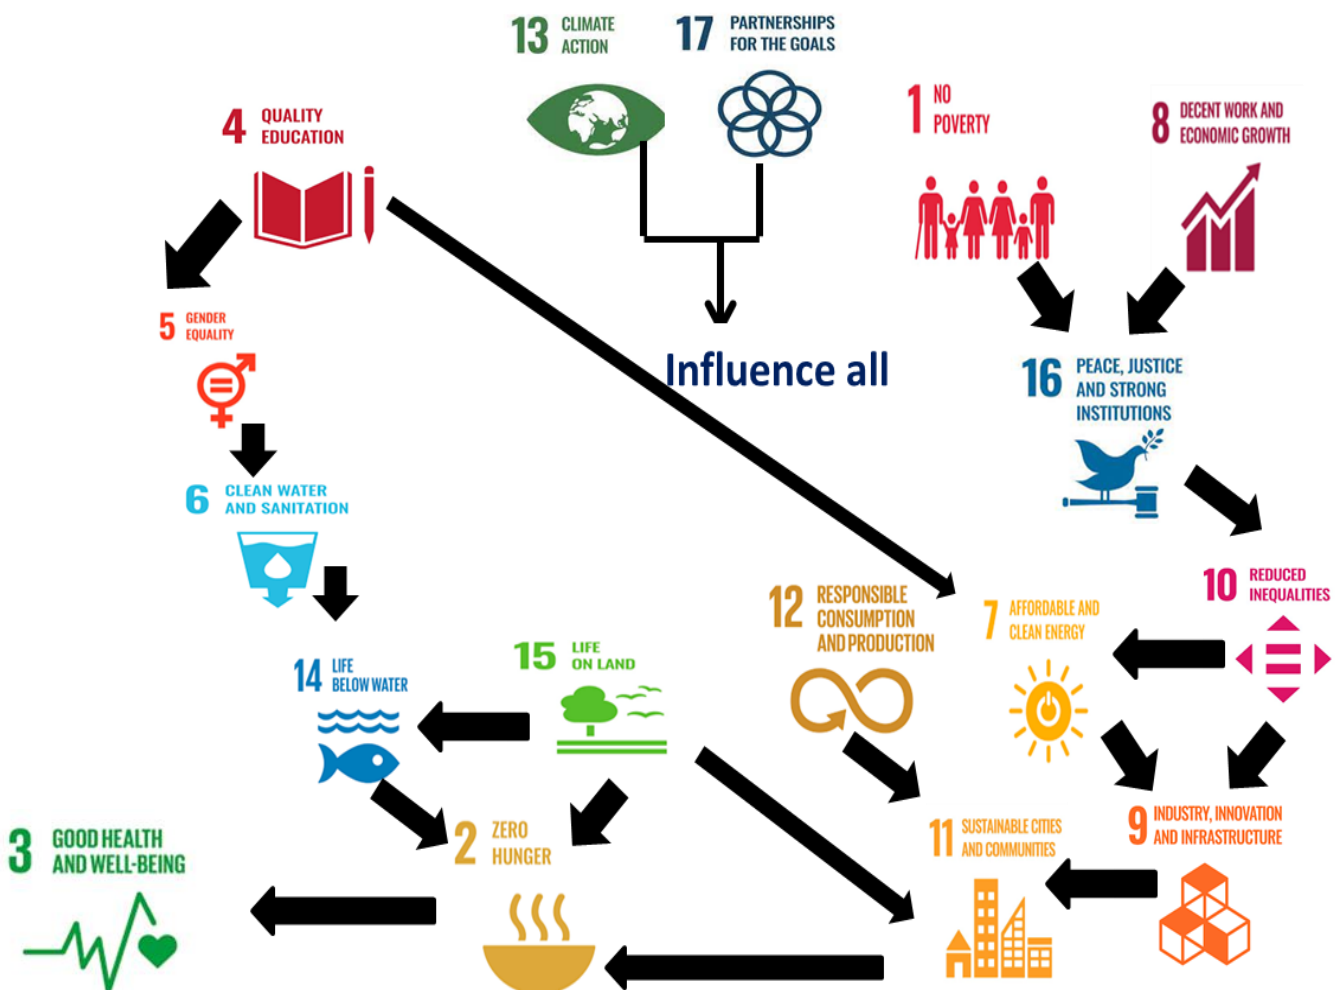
13 CLIMATE ACTION

17 PARTNERSHIPS FOR THE GOALS

4 QUALITY EDUCATION

1 NO POVERTY

8 DECENT WORK AND ECONOMIC GROWTH

5 GENDER EQUALITY

Influence all

16 PEACE, JUSTICE AND STRONG INSTITUTIONS

6 CLEAN WATER AND SANITATION

12 RESPONSIBLE CONSUMPTION AND PRODUCTION

7 AFFORDABLE AND CLEAN ENERGY

10 REDUCED INEQUALITIES

14 LIFE BELOW WATER

15 LIFE ON LAND

3 GOOD HEALTH AND WELL-BEING

2 ZERO HUNGER

11 SUSTAINABLE CITIES AND COMMUNITIES

9 INDUSTRY, INNOVATION AND INFRASTRUCTURE